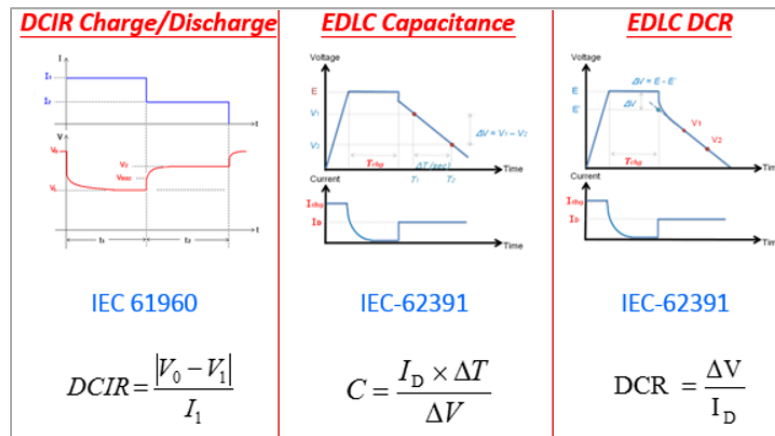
DCIR Charge/Discharge

I
$I_1$
$I_2$
t
V
$V_0$
$V_2$
$V_{next}$
$V_1$
t
$t_1$
$t_2$

IEC 61960

$DCIR = \frac{|V_0 - V_1|}{I_1}$

EDLC Capacitance

Voltage
E
$V_1$
$V_2$
$\Delta V = V_1 - V_2$
$T_{chg}$
$\Delta T$ (sec)
$T_1$
$T_2$
Time
Current
$I_{chg}$
$I_D$
Time

IEC-62391

$C = \frac{I_D \times \Delta T}{\Delta V}$

EDLC DCR

Voltage
$\Delta V = E - E'$
E
E'
$\Delta V$
V1
V2
$T_{chg}$
Tim
Current
$I_{chg}$
$I_D$
Tim

IEC-62391

$DCR = \frac{\Delta V}{I_D}$